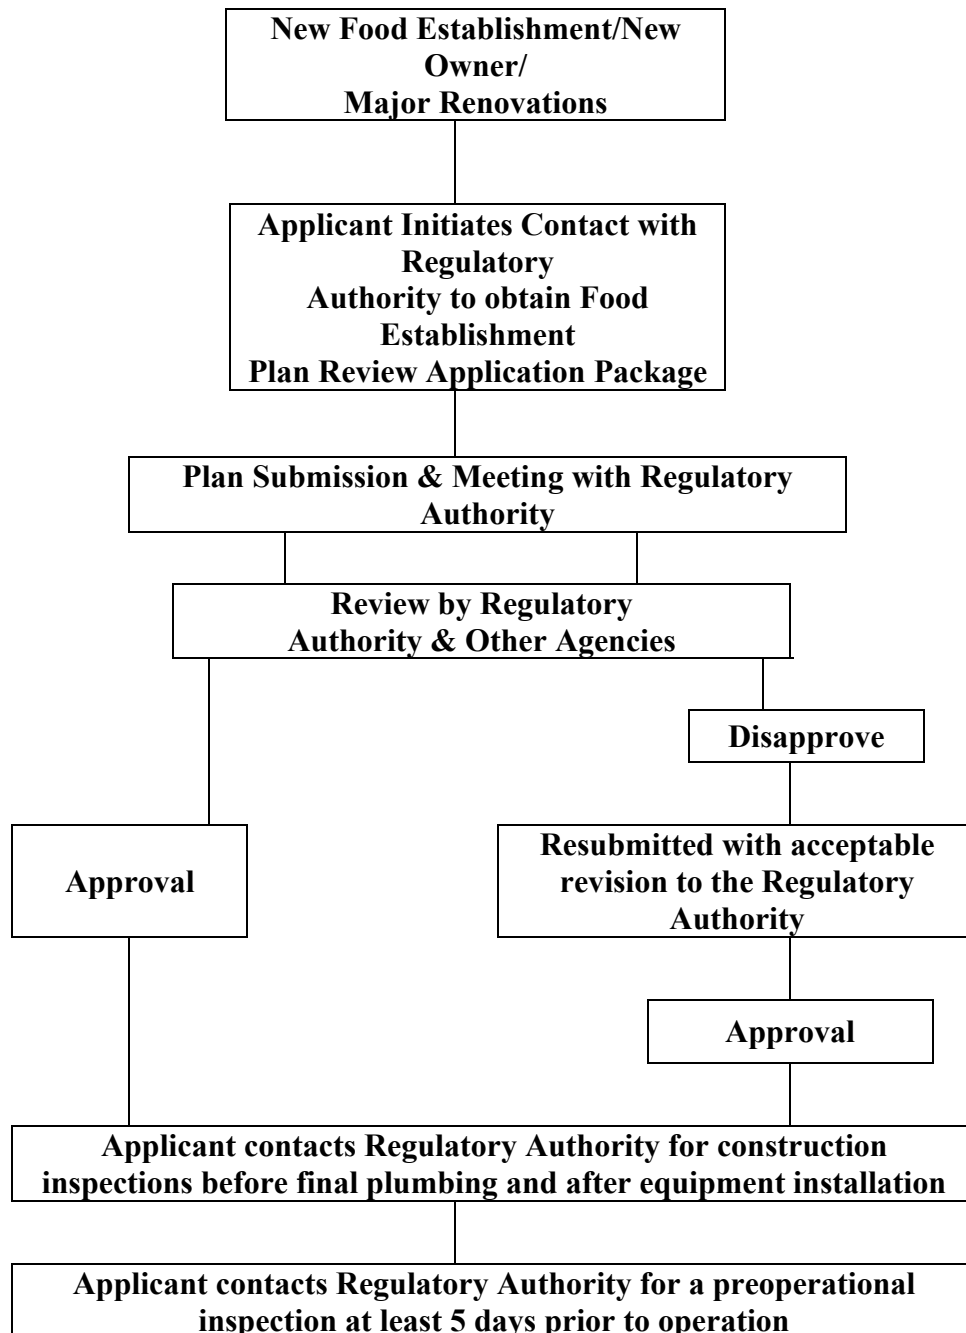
New Food Establishment/New Owner/
Major Renovations

Applicant Initiates Contact with Regulatory
Authority to obtain Food Establishment
Plan Review Application Package

Plan Submission & Meeting with Regulatory Authority

Review by Regulatory Authority & Other Agencies

Disapprove

Approval

Resubmitted with acceptable revision to the Regulatory Authority

Approval

Applicant contacts Regulatory Authority for construction inspections before final plumbing and after equipment installation

Applicant contacts Regulatory Authority for a preoperational inspection at least 5 days prior to operation